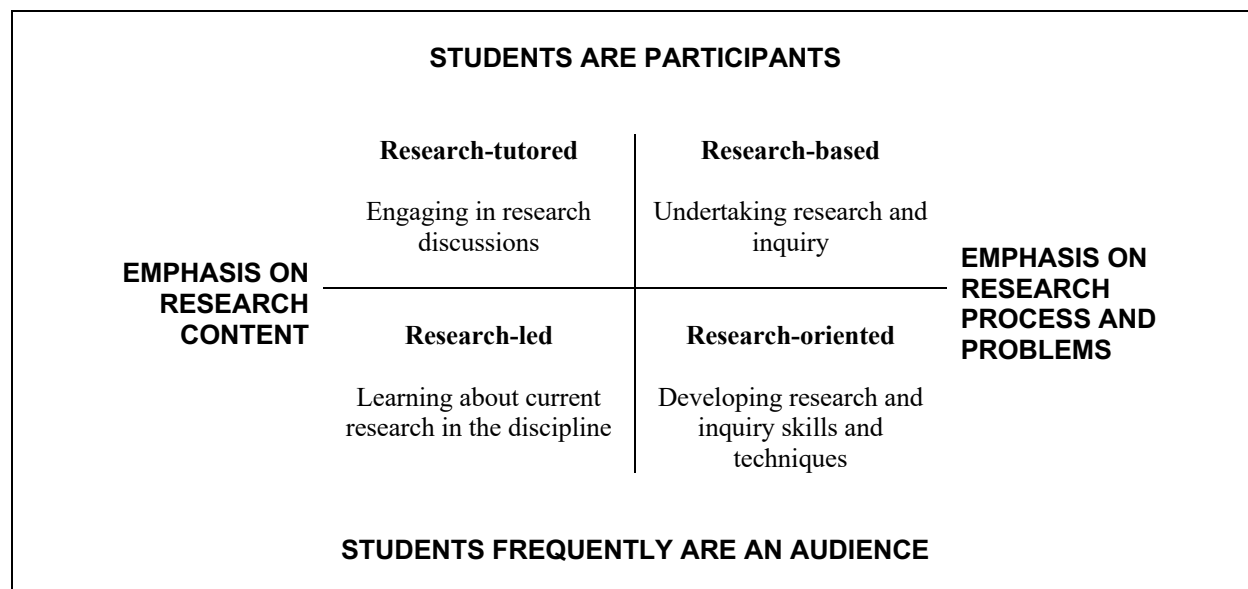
STUDENTS ARE PARTICIPANTS

Research-tutored

Engaging in research discussions

Research-based

Undertaking research and inquiry

EMPHASIS ON RESEARCH CONTENT

EMPHASIS ON RESEARCH PROCESS AND PROBLEMS

Research-led

Learning about current research in the discipline

Research-oriented

Developing research and inquiry skills and techniques

STUDENTS FREQUENTLY ARE AN AUDIENCE